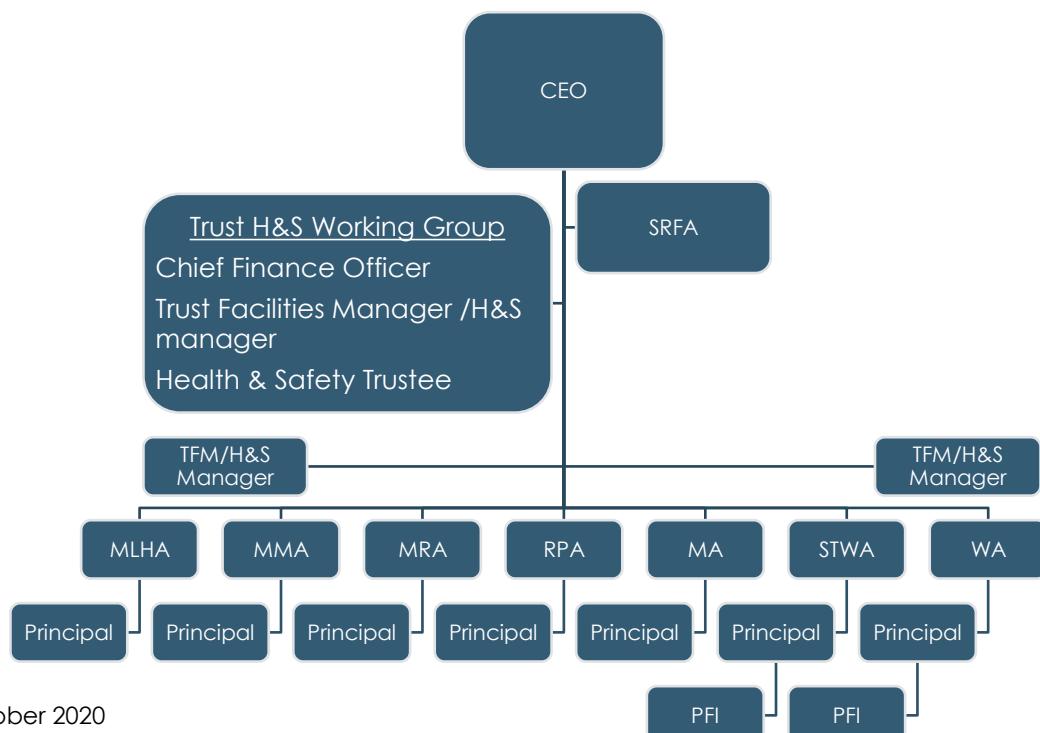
CEO

Trust H&S Working Group
Chief Finance Officer
Trust Facilities Manager /H&S manager
Health & Safety Trustee

SRFA

TFM/H&S Manager

TFM/H&S Manager

MLHA

MMA

MRA

RPA

MA

STWA

WA

Principal

Principal

Principal

Principal

Principal

Principal

Principal

PFI

PFI

ober 2020